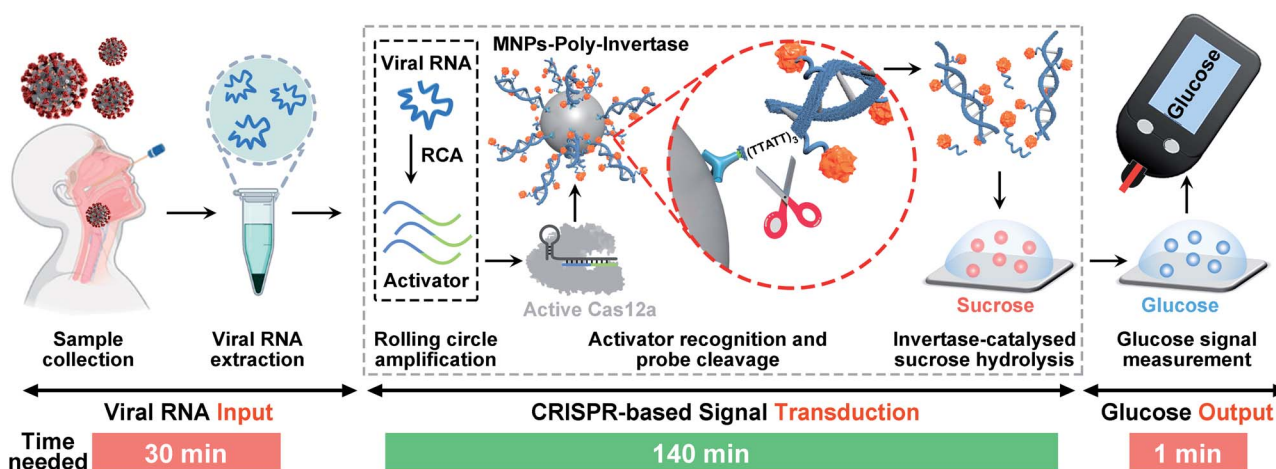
MNPs-Poly-Invertase

Viral RNA

RCA

Activator

Active Cas12a

$(TTATT)_3$

Glucose

Sucrose

Glucose

Sample collection

Viral RNA extraction

Rolling circle amplification

Activator recognition and probe cleavage

Invertase-catalysed sucrose hydrolysis

Glucose signal measurement

Viral RNA Input

CRISPR-based Signal Transduction

Glucose Output

Time needed

30 min

140 min

1 min